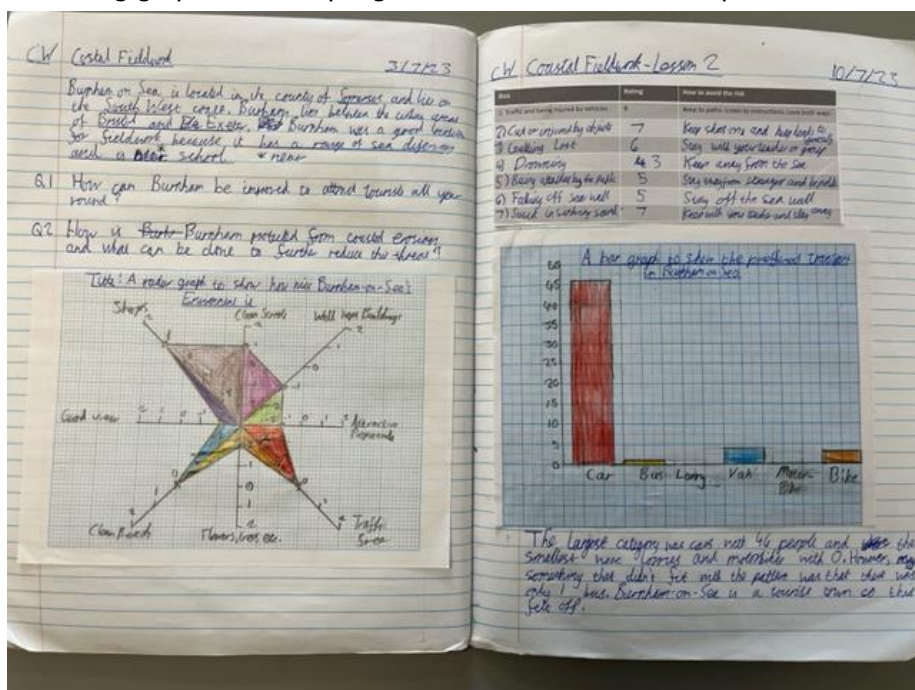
CW Costal Fieldwork 3/7/23

Burnham on Sea is located in the county of Somerset and lies on the South West coast. Burnham lies between the urban areas of Bristol and Exeter. Burnham was a good location for fieldwork because it has a range of sea defences and a near school. * near

Q1 How can Burnham be improved to attract tourists all year round?

Q2 How is Burnham protected from costal erosion and what can be done to further reduce the threat?

Title: A radar graph to show how nice Burnham-on-Sea's Esplanade is

Shops, Clean Streets, Well kept Buildings, Good view, Attractive Promenade, Clean Beach, Flowers, trees etc., Traffic Free

CW Coastal Fieldwork - Lesson 2 10/7/23

| Risk | Rating | How to avoid the risk |
|---|---|---|
| 1) Traffic and being injured by vehicles | 8 | Keep to paths. Listen to instructions. Look both ways |
| 2) Cut or injured by objects | 7 | Keep shoes on and keep looking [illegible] |
| 3) Getting Lost | 6 | Stay with your teachers or group |
| 4) Drowning | 4 3 | Keep away from the sea |
| 5) Being attacked by the public | 5 | Stay away from strangers and keep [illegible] |
| 6) Falling off sea wall | 5 | Stay off the sea wall |
| 7) Stuck in sinking sand | 7 | Keep with your teachers and stay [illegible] |

A bar graph to show the preferred transport to Burnham on Sea

50, 45, 40, 35, 30, 25, 20, 15, 10, 5, 0

Car, Bus, Lorry, Van, Motor-Bike, Bike

The largest category was cars with 46 people and the smallest were lorries and motorbikes with 0. However, something that didn't fit with the pattern was that there was only 1 bus. Burnham-on-Sea is a tourist town so this felt off.